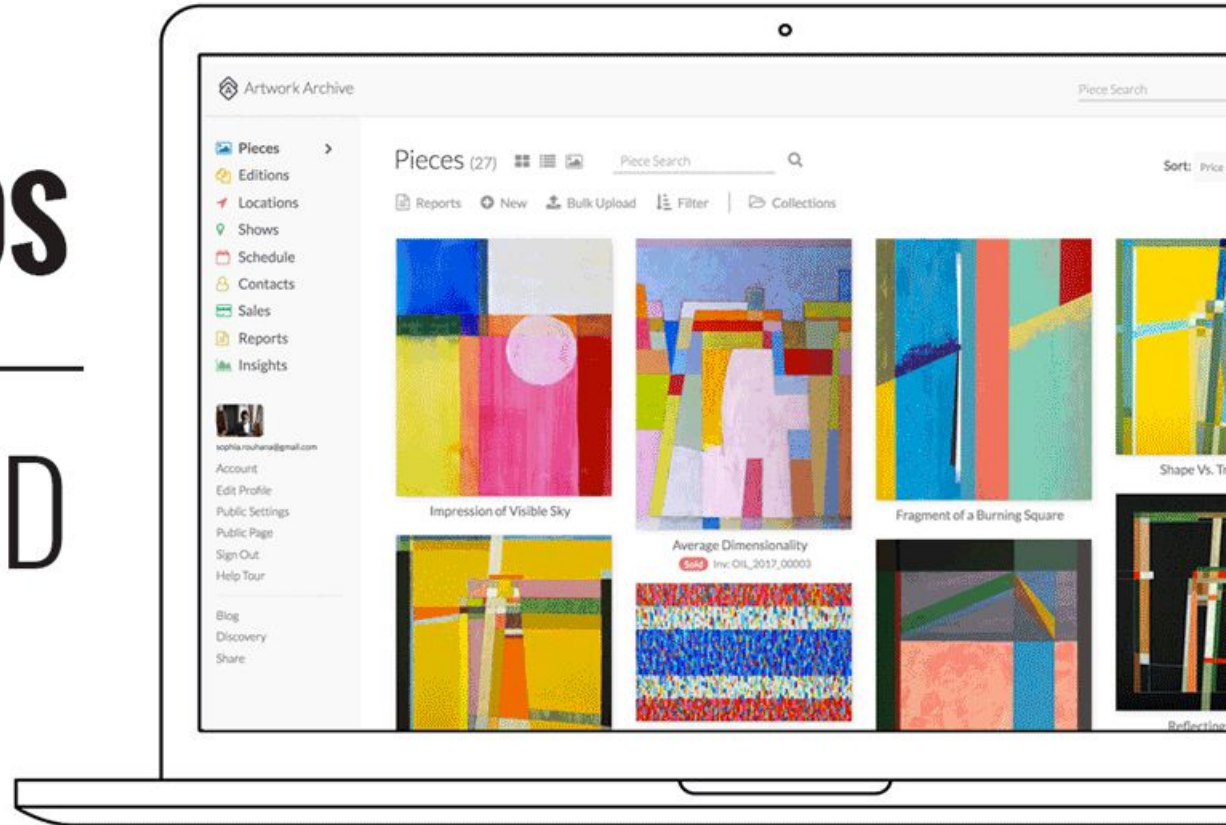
OS

D

Artwork Archive

Piece Search

Pieces >
Editions
Locations
Shows
Schedule
Contacts
Sales
Reports
Insights

sophia.rouhana@gmail.com
Account
Edit Profile
Public Settings
Public Page
Sign Out
Help Tour

Blog
Discovery
Share

Pieces (27)

Piece Search

Sort: Price

Reports New Bulk Upload Filter Collections

Impression of Visible Sky

Average Dimensionality
Sold Inv: OIL_2017_00003

Fragment of a Burning Square

Shape Vs. Tr

Reflecting